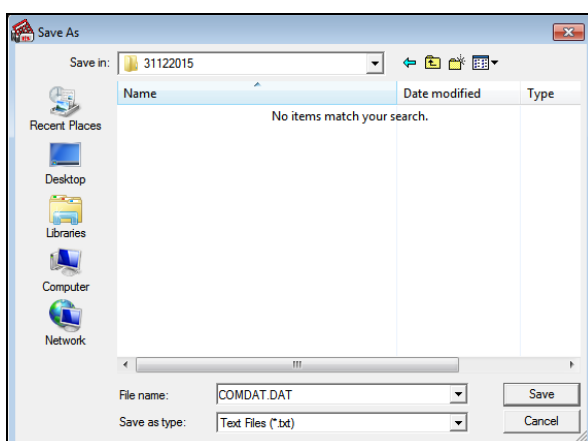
Save As

Save in: 31122015

Recent Places

Desktop

Libraries

Computer

Network

Name

Date modified

Type

No items match your search.

File name: COMDAT.DAT

Save as type: Text Files (*.txt)

Save

Cancel